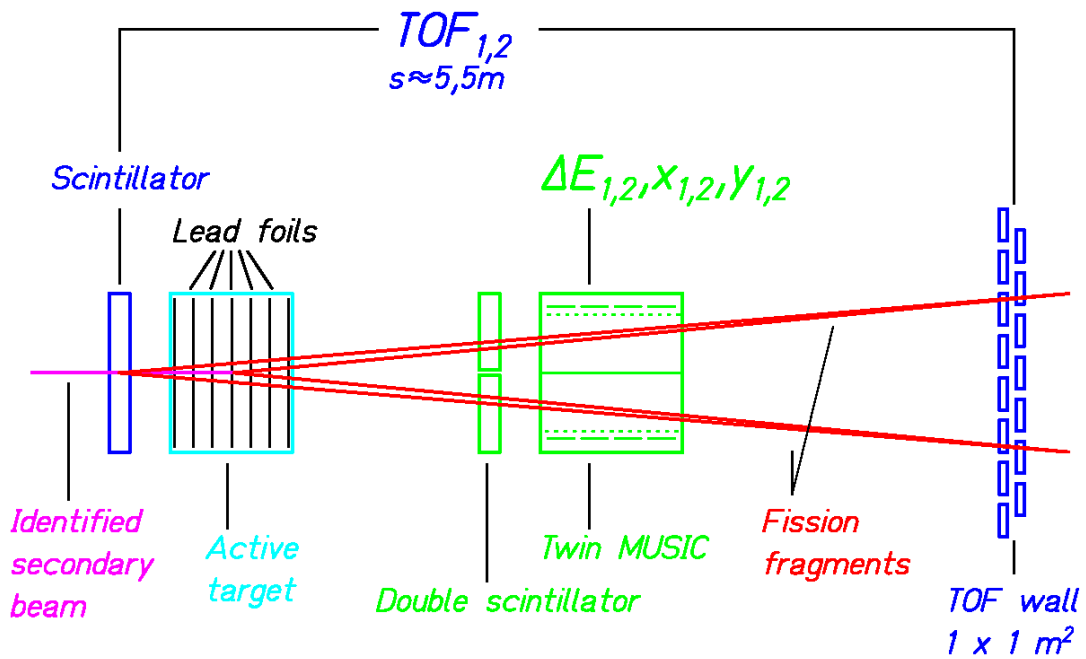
$TOF_{1,2}$
$s \approx 5,5m$

Scintillator

$\Delta E_{1,2}, x_{1,2}, y_{1,2}$

Lead foils

Identified secondary beam

Active target

Double scintillator

Twin MUSIC

Fission fragments

TOF wall
$1 \times 1\ m^2$